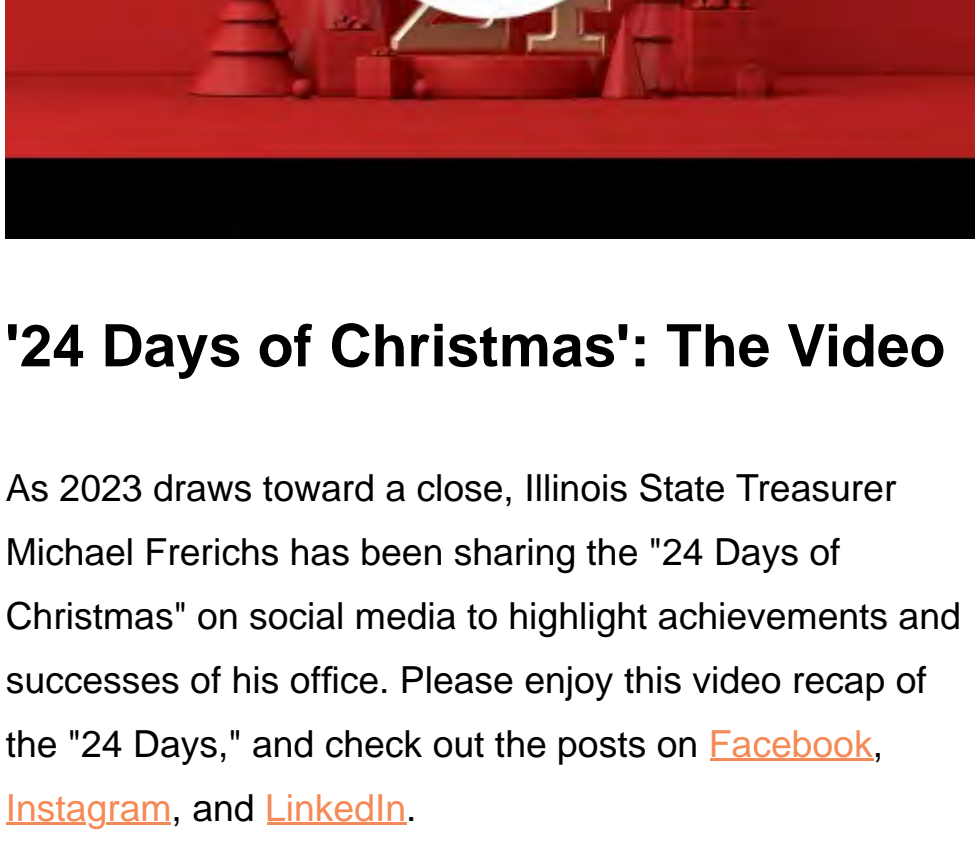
'24 Days of Christmas': The Video

As 2023 draws toward a close, Illinois State Treasurer Michael Frerichs has been sharing the "24 Days of Christmas" on social media to highlight achievements and successes of his office. Please enjoy this video recap of the "24 Days," and check out the posts on Facebook, Instagram, and LinkedIn.